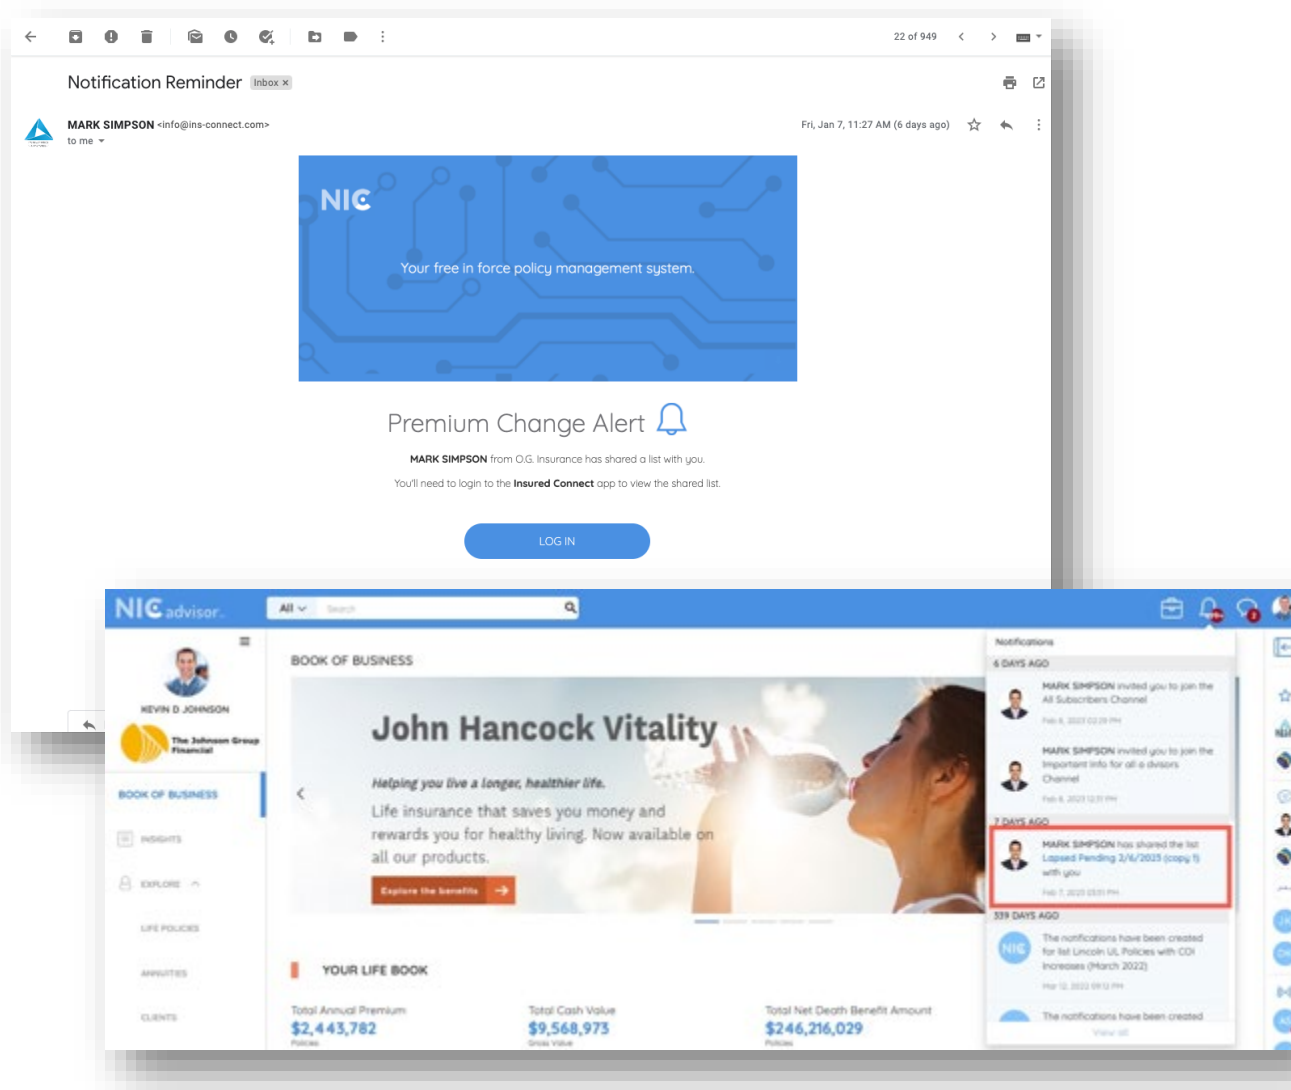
22 of 949

Notification Reminder Inbox ×

MARK SIMPSON <info@ins-connect.com>
to me

Fri, Jan 7, 11:27 AM (6 days ago)

NIC

Your free in force policy management system.

Premium Change Alert

MARK SIMPSON from O.G. Insurance has shared a list with you.

You'll need to login to the Insured Connect app to view the shared list.

LOG IN

NIC advisor

All Search

KEVIN D JOHNSON

The Johnson Group Financial

BOOK OF BUSINESS

INSIGHTS

EXPLORE

LIFE POLICIES

ANNUITIES

CLIENTS

BOOK OF BUSINESS

John Hancock Vitality

Helping you live a longer, healthier life.

Life insurance that saves you money and rewards you for healthy living. Now available on all our products.

Explore the benefits

YOUR LIFE BOOK

Total Annual Premium
$2,443,782
Policies

Total Cash Value
$9,568,973
Gross Value

Total Net Death Benefit Amount
$246,216,029
Policies

Notifications

6 DAYS AGO

MARK SIMPSON invited you to join the All Subscribers Channel
Feb 8, 2023 03:29 PM

MARK SIMPSON invited you to join the Important info for all advisors Channel
Feb 8, 2023 12:51 PM

7 DAYS AGO

MARK SIMPSON has shared the list Lapsed Pending 2/6/2023 (copy 1) with you
Feb 7, 2023 03:51 PM

339 DAYS AGO

The notifications have been created for list Lincoln UL Policies with COI Increases (March 2022)
Mar 12, 2022 09:12 PM

The notifications have been created

View all